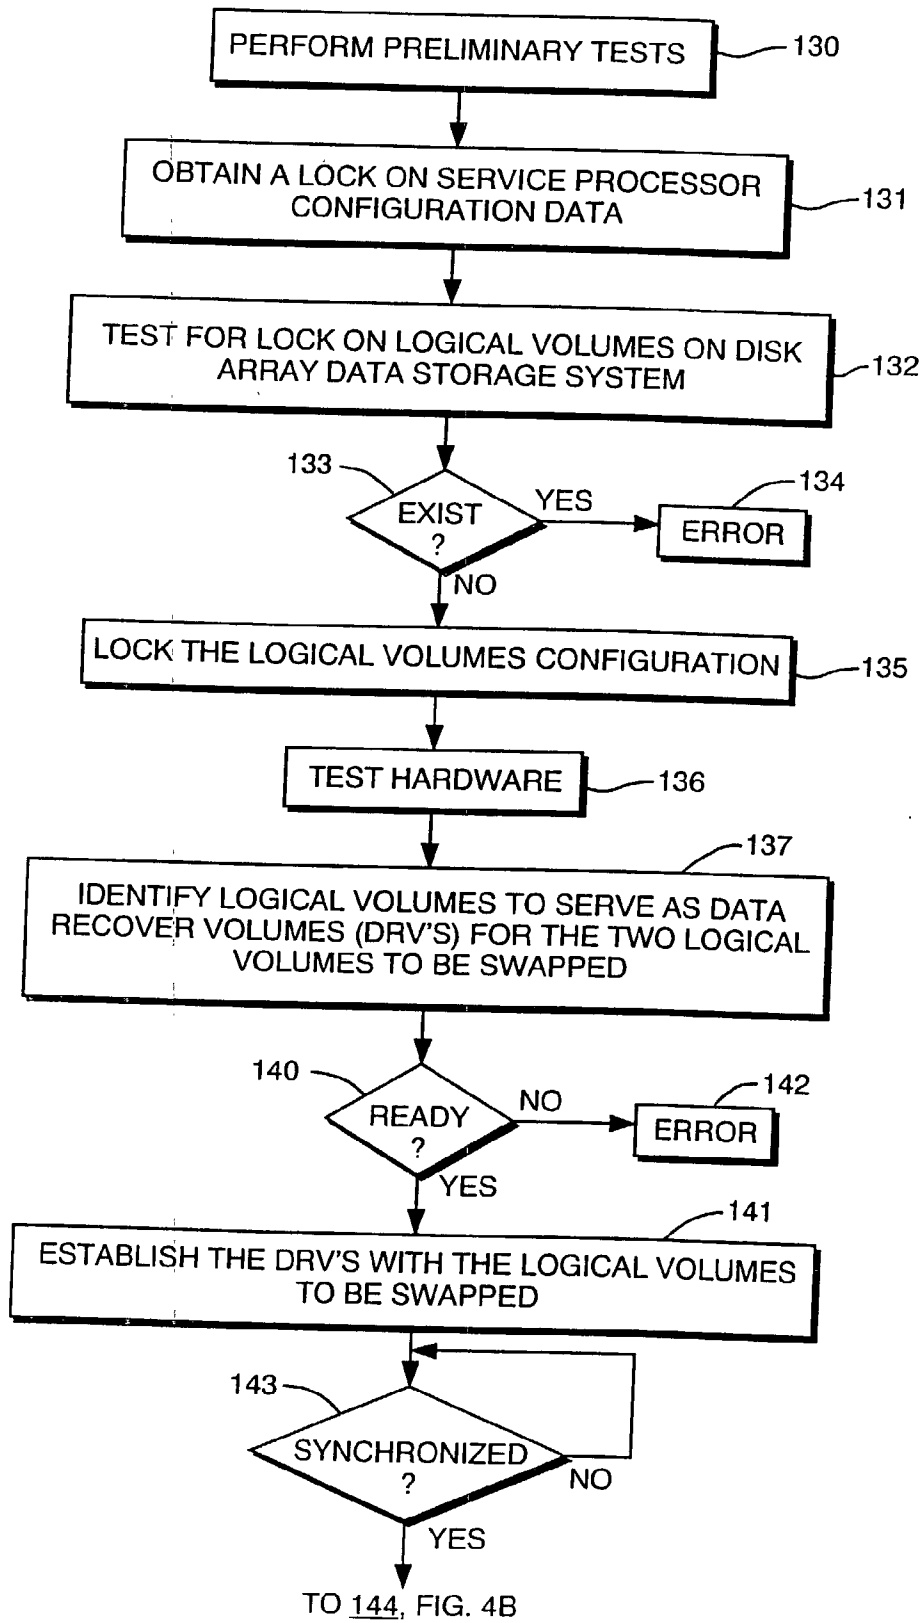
PERFORM PRELIMINARY TESTS
130

OBTAIN A LOCK ON SERVICE PROCESSOR CONFIGURATION DATA
131

TEST FOR LOCK ON LOGICAL VOLUMES ON DISK ARRAY DATA STORAGE SYSTEM
132

133
EXIST ?
YES
ERROR
134
NO

LOCK THE LOGICAL VOLUMES CONFIGURATION
135

TEST HARDWARE
136

137
IDENTIFY LOGICAL VOLUMES TO SERVE AS DATA RECOVER VOLUMES (DRV'S) FOR THE TWO LOGICAL VOLUMES TO BE SWAPPED

140
READY ?
NO
ERROR
142
YES

141
ESTABLISH THE DRV'S WITH THE LOGICAL VOLUMES TO BE SWAPPED

143
SYNCHRONIZED ?
NO
YES

TO 144, FIG. 4B